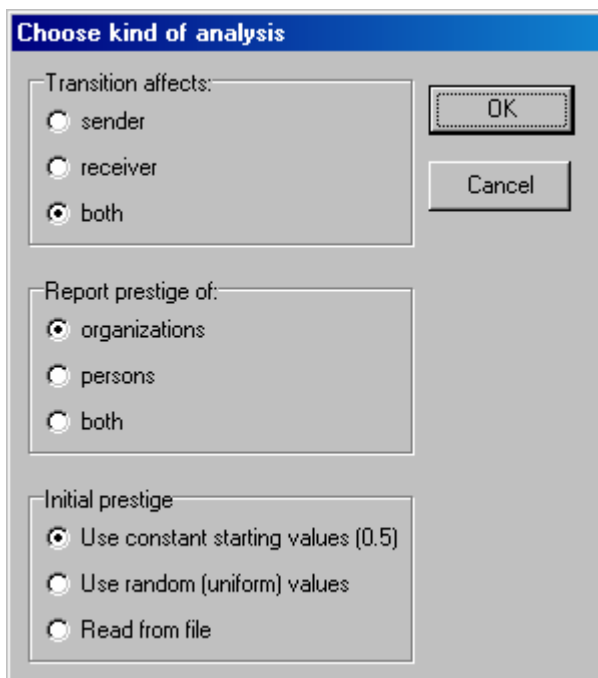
Choose kind of analysis

Transition affects:
sender
receiver
both

OK
Cancel

Report prestige of:
organizations
persons
both

Initial prestige
Use constant starting values (0.5)
Use random (uniform) values
Read from file